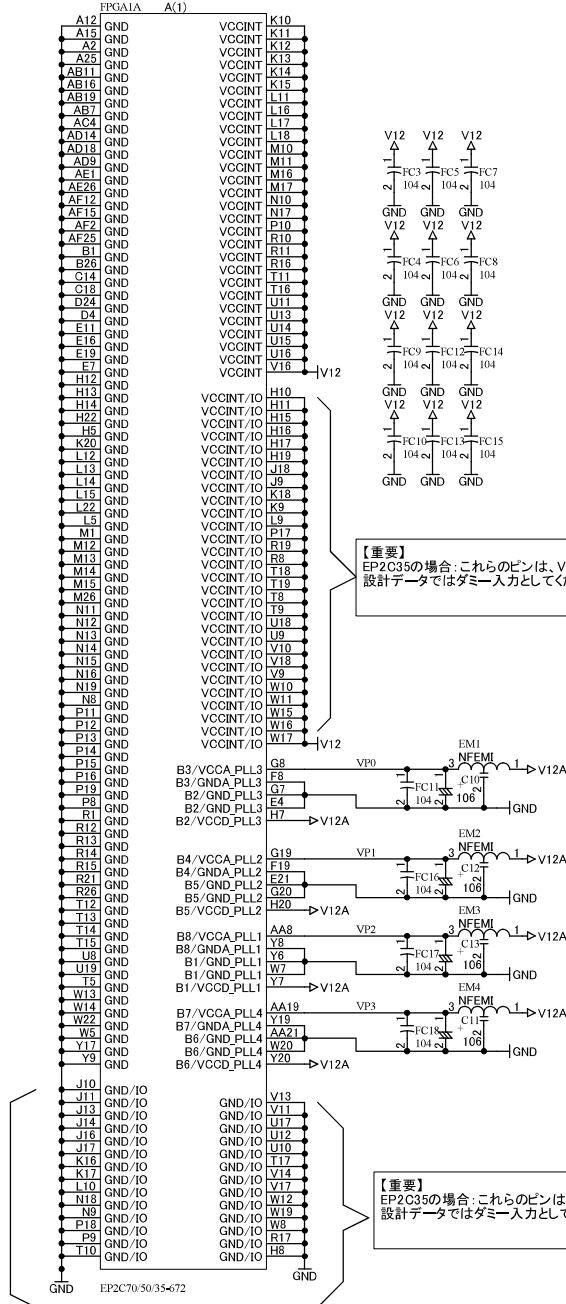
FPGA1A A(1)

A12 GND
A15 GND
A2 GND
A25 GND
AB11 GND
AB16 GND
AB19 GND
AB7 GND
AC4 GND
AD14 GND
AD18 GND
AD9 GND
AE1 GND
AE26 GND
AF12 GND
AF15 GND
AF2 GND
AF25 GND
B1 GND
B26 GND
C14 GND
C18 GND
D24 GND
D4 GND
E11 GND
E16 GND
E19 GND
E7 GND
H12 GND
H13 GND
H14 GND
H22 GND
H5 GND
K20 GND
L12 GND
L13 GND
L14 GND
L15 GND
L22 GND
L5 GND
M1 GND
M12 GND
M13 GND
M14 GND
M15 GND
M26 GND
N11 GND
N12 GND
N13 GND
N14 GND
N15 GND
N16 GND
N19 GND
N8 GND
P11 GND
P12 GND
P13 GND
P14 GND
P15 GND
P16 GND
P19 GND
P8 GND
R1 GND
R12 GND
R13 GND
R14 GND
R15 GND
R21 GND
R26 GND
T12 GND
T13 GND
T14 GND
T15 GND
U8 GND
U19 GND
T5 GND
W13 GND
W14 GND
W22 GND
W5 GND
Y17 GND
Y9 GND

VCCINT K10
VCCINT K11
VCCINT K12
VCCINT K13
VCCINT K14
VCCINT K15
VCCINT L11
VCCINT L16
VCCINT L17
VCCINT L18
VCCINT M10
VCCINT M11
VCCINT M16
VCCINT M17
VCCINT N10
VCCINT N17
VCCINT P10
VCCINT R10
VCCINT R11
VCCINT R16
VCCINT T11
VCCINT T16
VCCINT U11
VCCINT U13
VCCINT U14
VCCINT U15
VCCINT U16
VCCINT V16
V12

VCCINT/IO H10
VCCINT/IO H11
VCCINT/IO H15
VCCINT/IO H16
VCCINT/IO H17
VCCINT/IO H19
VCCINT/IO J18
VCCINT/IO J9
VCCINT/IO K18
VCCINT/IO K9
VCCINT/IO L9
VCCINT/IO P17
VCCINT/IO R19
VCCINT/IO R8
VCCINT/IO T18
VCCINT/IO T19
VCCINT/IO T8
VCCINT/IO T9
VCCINT/IO U18
VCCINT/IO U9
VCCINT/IO V10
VCCINT/IO V18
VCCINT/IO V9
VCCINT/IO W10
VCCINT/IO W11
VCCINT/IO W15
VCCINT/IO W16
VCCINT/IO W17
V12

V12 V12 V12
FC3 104 FC5 104 FC7 104
GND GND GND
V12 V12 V12
FC4 104 FC6 104 FC8 104
GND GND GND
V12 V12 V12
FC9 104 FC12 104 FC14 104
GND GND GND
V12 V12 V12
FC10 104 FC13 104 FC15 104
GND GND GND

【重要】
EP2C35の場合:これらのピンは、V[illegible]
設計データではダミー入力としてく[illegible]

B3/VCCA_PLL3 G8
B3/GNDA_PLL3 F8
B2/GND_PLL3 G7
B2/GND_PLL3 E4
B2/VCCD_PLL3 H7
V12A
VP0
EM1 NFEMI
FC11 104
C10 106
V12A
GND

B4/VCCA_PLL2 G19
B4/GNDA_PLL2 F19
B5/GND_PLL2 E21
B5/GND_PLL2 G20
B5/VCCD_PLL2 H20
V12A
VP1
EM2 NFEMI
FC16 104
C12 106
V12A
GND

B8/VCCA_PLL1 AA8
B8/GNDA_PLL1 Y8
B1/GND_PLL1 Y6
B1/GND_PLL1 W7
B1/VCCD_PLL1 Y7
V12A
VP2
EM3 NFEMI
FC17 104
C13 106
V12A
GND

B7/VCCA_PLL4 AA19
B7/GNDA_PLL4 Y19
B6/GND_PLL4 AA21
B6/GND_PLL4 W20
B6/VCCD_PLL4 Y20
V12A
VP3
EM4 NFEMI
FC18 104
C11 106
V12A
GND

J10 GND/IO
J11 GND/IO
J13 GND/IO
J14 GND/IO
J16 GND/IO
J17 GND/IO
K16 GND/IO
K17 GND/IO
L10 GND/IO
N18 GND/IO
N9 GND/IO
P18 GND/IO
P9 GND/IO
T10 GND/IO

GND/IO V13
GND/IO V11
GND/IO U17
GND/IO U12
GND/IO U10
GND/IO T17
GND/IO V14
GND/IO V17
GND/IO W12
GND/IO W19
GND/IO W8
GND/IO R17
GND/IO H8
GND

GND
EP2C70/50/35-672

【重要】
EP2C35の場合:これらのピンは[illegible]
設計データではダミー入力として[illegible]